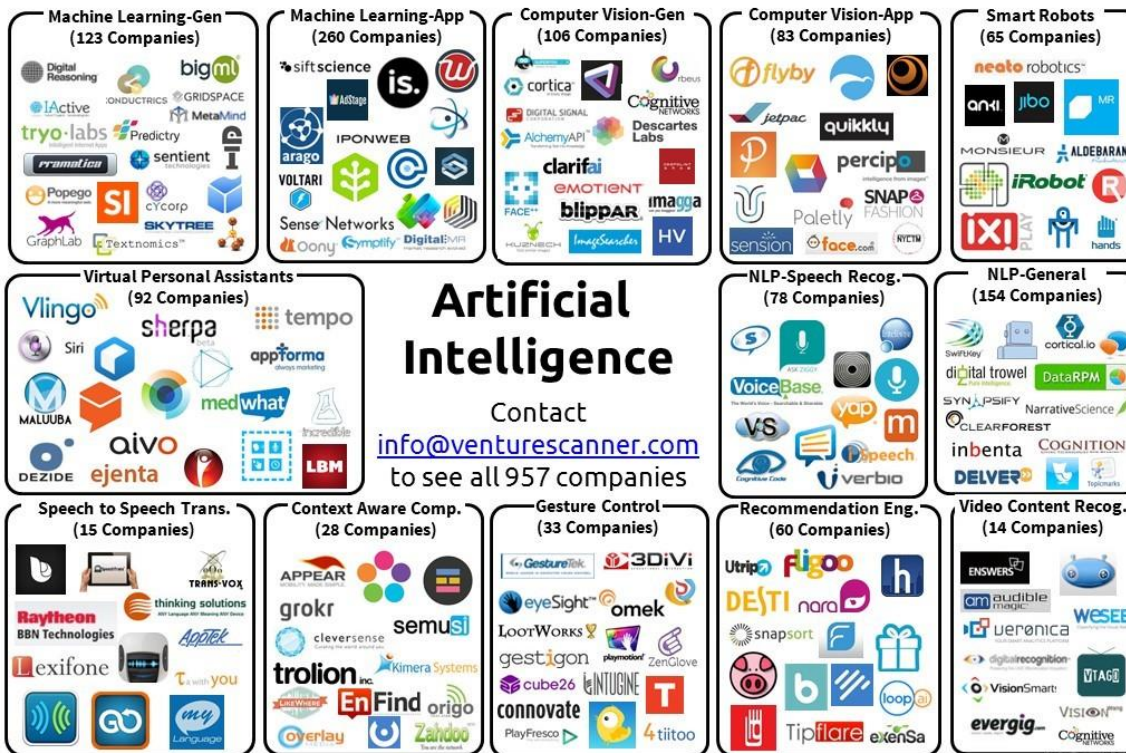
Machine Learning-Gen
(123 Companies)

Digital Reasoning
bigml
CONDUCTRICS
GRIDSPACE
IActive
MetaMind
tryo·labs
Predictry
ramatica
sentient
Popego
SI
cYcorp
GraphLab
SKYTREE
Textnomics

Machine Learning-App
(260 Companies)

siftscience
is.
AdStage
arago
IPONWEB
VOLTARI
Sense Networks
Oony
Symplify
DigitalMR

Computer Vision-Gen
(106 Companies)

cortica
rbeus
DIGITAL SIGNAL
Cognitive NETWORKS
AlchemyAPI
Descartes Labs
clarifai
EMOTIENT
FACE++
blippar
imagga
KUZNECH
ImageSearcher
HV

Computer Vision-App
(83 Companies)

flyby
jetpac
quikkly
percipo
Paletly
SNAP FASHION
sension
face.com
NYCTM

Smart Robots
(65 Companies)

neato robotics
anki
jibo
MR
MONSIEUR
ALDEBARAN
iRobot
R
IXI PLAY
hands

Virtual Personal Assistants
(92 Companies)

Vlingo
sherpa
tempo
Siri
appforma
MALUUBA
medwhat
incredible
aivo
DEZIDE
ejenta
LBM

Artificial Intelligence

Contact
info@venturescanner.com
to see all 957 companies

NLP-Speech Recog.
(78 Companies)

ASK ZIGGY
VoiceBase
VS
yap
m
Speech
Cognitive Code
verbio

NLP-General
(154 Companies)

SwiftKey
cortical.io
digital trowel
DataRPM
SYNAPSIFY
NarrativeScience
CLEARFOREST
inbenta
COGNITION
DELVER
Topicmarks

Speech to Speech Trans.
(15 Companies)

TRANS-VOX
Raytheon BBN Technologies
thinking solutions
AppTek
Lexifone
Talk with you
my Language

Context Aware Comp.
(28 Companies)

APPEAR
grokr
semusi
cleversense
trolion inc.
Kimera Systems
LikeWhere
EnFind
origo
overlay
Zahoo

Gesture Control
(33 Companies)

GestureTek
3DiVi
eyeSight
omek
LOOTWORKS
gestigon
playmotion!
ZenGlove
cube26
INTUGINE
T
connovate
PlayFresco
tiitoo

Recommendation Eng.
(60 Companies)

Utrip
fligoo
h
DESTI
nara
snapsort
b
loop ai
Tipflare
exenSa

Video Content Recog.
(14 Companies)

ENSWERS
am audible magic
WESEE
veronica
digitalrecognition
VisionSmart
VTAG
evergig
VISION
Cognitive NETWORKS